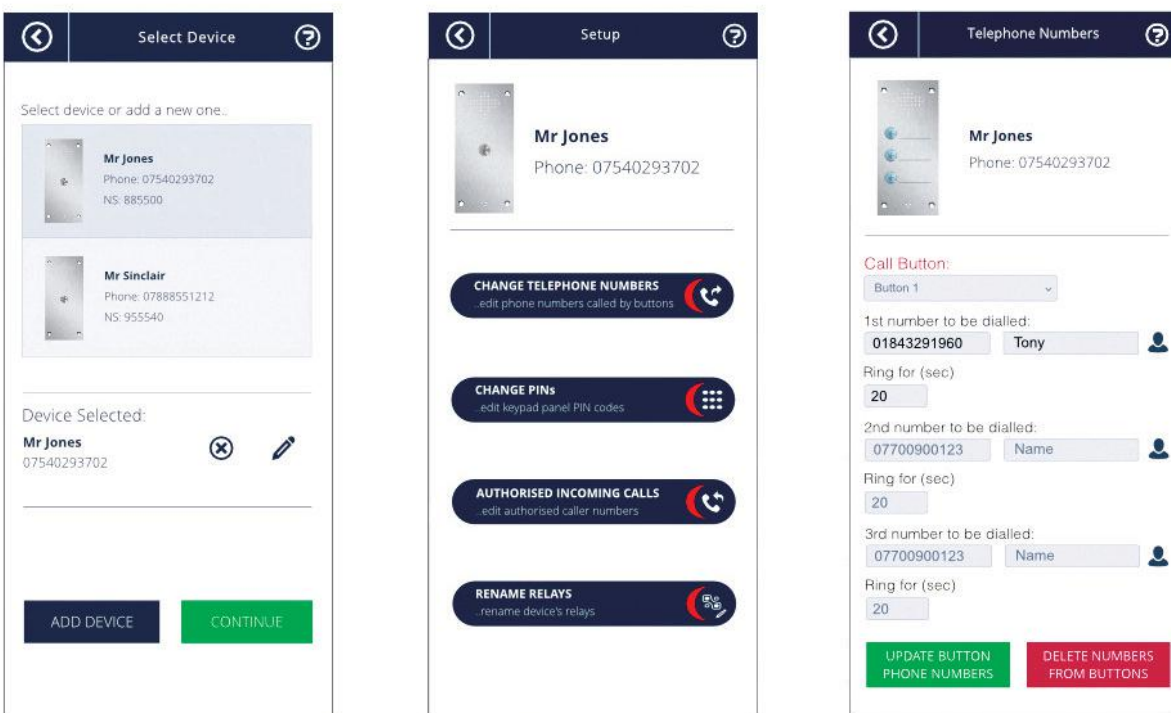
Select Device

Select device or add a new one..

Mr Jones
Phone: 07540293702
NS: 885500

Mr Sinclair
Phone: 07888551212
NS: 955540

Device Selected:
Mr Jones
07540293702

ADD DEVICE

CONTINUE

Setup

Mr Jones
Phone: 07540293702

CHANGE TELEPHONE NUMBERS
..edit phone numbers called by buttons

CHANGE PINs
..edit keypad panel PIN codes

AUTHORISED INCOMING CALLS
..edit authorised caller numbers

RENAME RELAYS
..rename device's relays

Telephone Numbers

Mr Jones
Phone: 07540293702

Call Button:
Button 1

1st number to be dialled:
01843291960 Tony

Ring for (sec)
20

2nd number to be dialled:
07700900123 Name

Ring for (sec)
20

3rd number to be dialled:
07700900123 Name

Ring for (sec)
20

UPDATE BUTTON PHONE NUMBERS

DELETE NUMBERS FROM BUTTONS